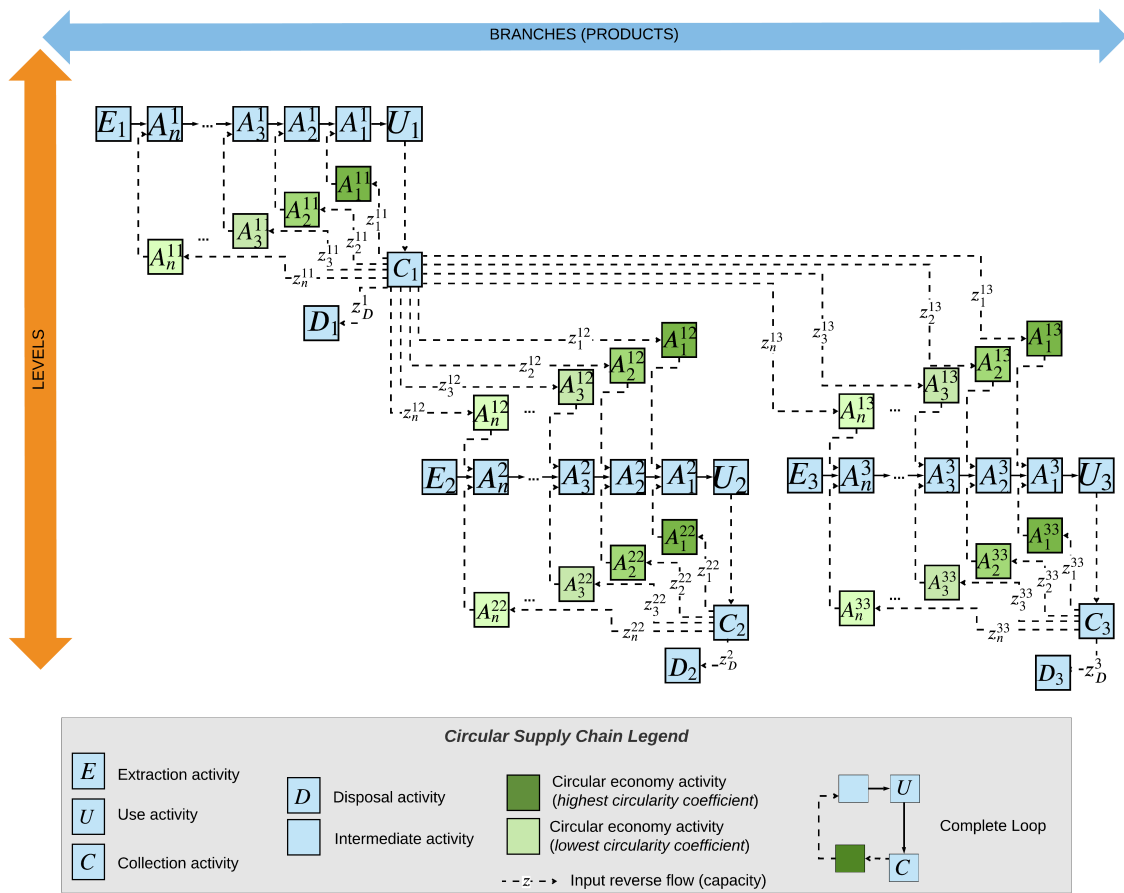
BRANCHES (PRODUCTS)

LEVELS

$E_1$ $A_n^1$ ... $A_3^1$ $A_2^1$ $A_1^1$ $U_1$

$A_1^{11}$ $A_2^{11}$ $A_3^{11}$ ... $A_n^{11}$

$z_1^{11}$ $z_2^{11}$ $z_3^{11}$ $z_n^{11}$

$C_1$

$z_D^1$ $D_1$

$z_1^{12}$ $z_2^{12}$ $z_3^{12}$ $z_n^{12}$

$A_1^{12}$ $A_2^{12}$ $A_3^{12}$ ... $A_n^{12}$

$z_1^{13}$ $z_2^{13}$ $z_3^{13}$ $z_n^{13}$

$A_1^{13}$ $A_2^{13}$ $A_3^{13}$ ... $A_n^{13}$

$E_2$ $A_n^2$ ... $A_3^2$ $A_2^2$ $A_1^2$ $U_2$

$E_3$ $A_n^3$ ... $A_3^3$ $A_2^3$ $A_1^3$ $U_3$

$A_1^{22}$ $A_2^{22}$ $A_3^{22}$ ... $A_n^{22}$

$z_1^{22}$ $z_2^{22}$ $z_3^{22}$ $z_n^{22}$

$C_2$

$D_2$ $z_D^2$

$A_1^{33}$ $A_2^{33}$ $A_3^{33}$ ... $A_n^{33}$

$z_1^{33}$ $z_2^{33}$ $z_3^{33}$ $z_n^{33}$

$C_3$

$D_3$ $z_D^3$

Circular Supply Chain Legend

$E$ Extraction activity

$U$ Use activity

$C$ Collection activity

$D$ Disposal activity

Intermediate activity

Circular economy activity (highest circularity coefficient)

Circular economy activity (lowest circularity coefficient)

$z$ Input reverse flow (capacity)

$U$ $C$ Complete Loop